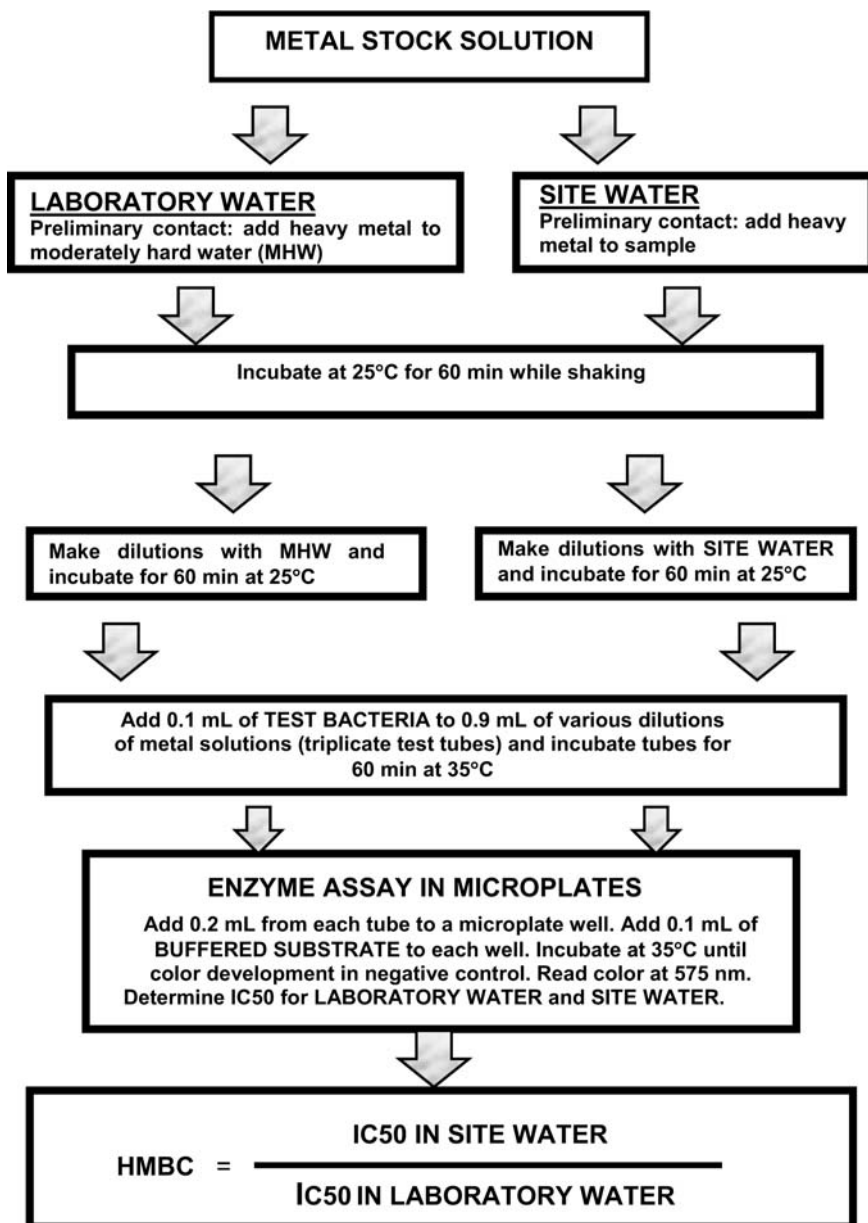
METAL STOCK SOLUTION

LABORATORY WATER
Preliminary contact: add heavy metal to moderately hard water (MHW)

SITE WATER
Preliminary contact: add heavy metal to sample

Incubate at 25°C for 60 min while shaking

Make dilutions with MHW and incubate for 60 min at 25°C

Make dilutions with SITE WATER and incubate for 60 min at 25°C

Add 0.1 mL of TEST BACTERIA to 0.9 mL of various dilutions of metal solutions (triplicate test tubes) and incubate tubes for 60 min at 35°C

ENZYME ASSAY IN MICROPLATES
Add 0.2 mL from each tube to a microplate well. Add 0.1 mL of BUFFERED SUBSTRATE to each well. Incubate at 35°C until color development in negative control. Read color at 575 nm. Determine IC50 for LABORATORY WATER and SITE WATER.

HMBC $= \frac{\text{IC50 IN SITE WATER}}{\text{IC50 IN LABORATORY WATER}}$